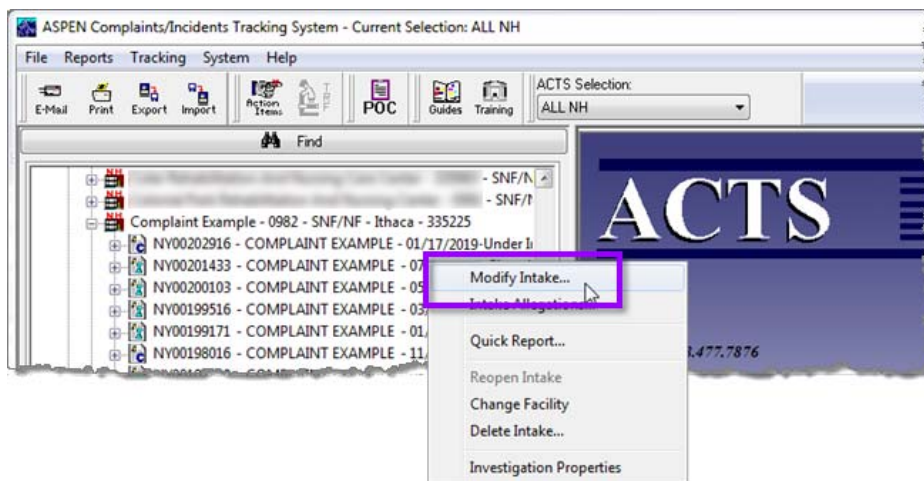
ASPEN Complaints/Incidents Tracking System - Current Selection: ALL NH

File Reports Tracking System Help

E-Mail Print Export Import Action Items POC Guides Training ACTS Selection: ALL NH

Find

NH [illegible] - SNF/N
NH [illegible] - SNF/N
NH Complaint Example - 0982 - SNF/NF - Ithaca - 335225
NY00202916 - COMPLAINT EXAMPLE - 01/17/2019-Under I
NY00201433 - COMPLAINT EXAMPLE - 07
NY00200103 - COMPLAINT EXAMPLE - 05
NY00199516 - COMPLAINT EXAMPLE - 03
NY00199171 - COMPLAINT EXAMPLE - 01
NY00198016 - COMPLAINT EXAMPLE - 11

ACTS

3.477.7876

Modify Intake...
Intake Allegations...
Quick Report...
Reopen Intake
Change Facility
Delete Intake...
Investigation Properties